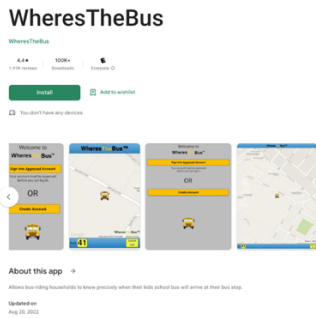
WheresTheBus

WheresTheBus

4.4★
1.41K reviews

100K+
Downloads

Everyone

Install

Add to wishlist

You don't have any devices

Welcome to
Wheres The Bus™

Sign into Approved Account

OR

Create Account

Wheres The Bus™

41

Wheres The Bus™

Welcome to
Wheres The Bus™

Sign into Approved Account

OR

Create Account

Wheres The Bus™

About this app →

Allows bus riding households to know precisely when their kids school bus will arrive at their bus stop.

Updated on
Aug 20, 2022